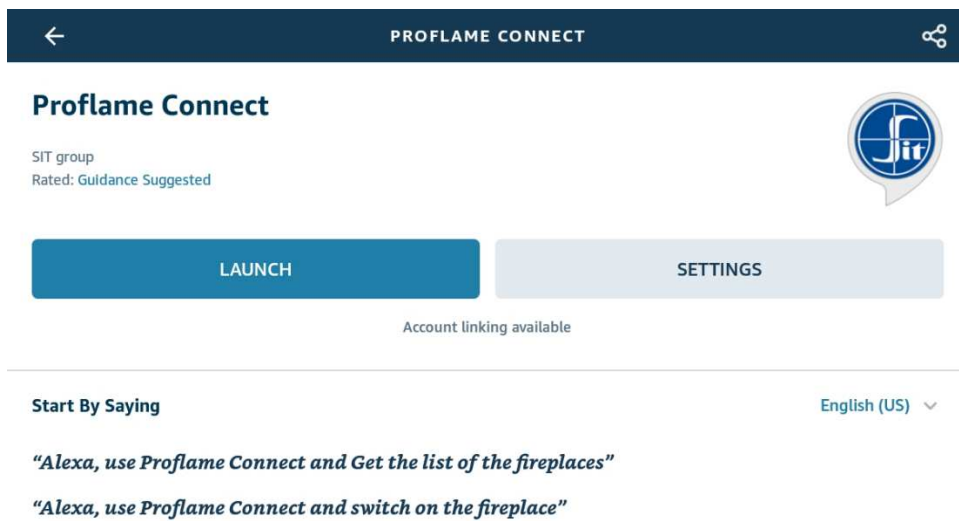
PROFLAME CONNECT

Proflame Connect

SIT group
Rated: Guidance Suggested

Sit

LAUNCH

SETTINGS

Account linking available

Start By Saying

English (US)

*"Alexa, use Proflame Connect and Get the list of the fireplaces"*

*"Alexa, use Proflame Connect and switch on the fireplace"*